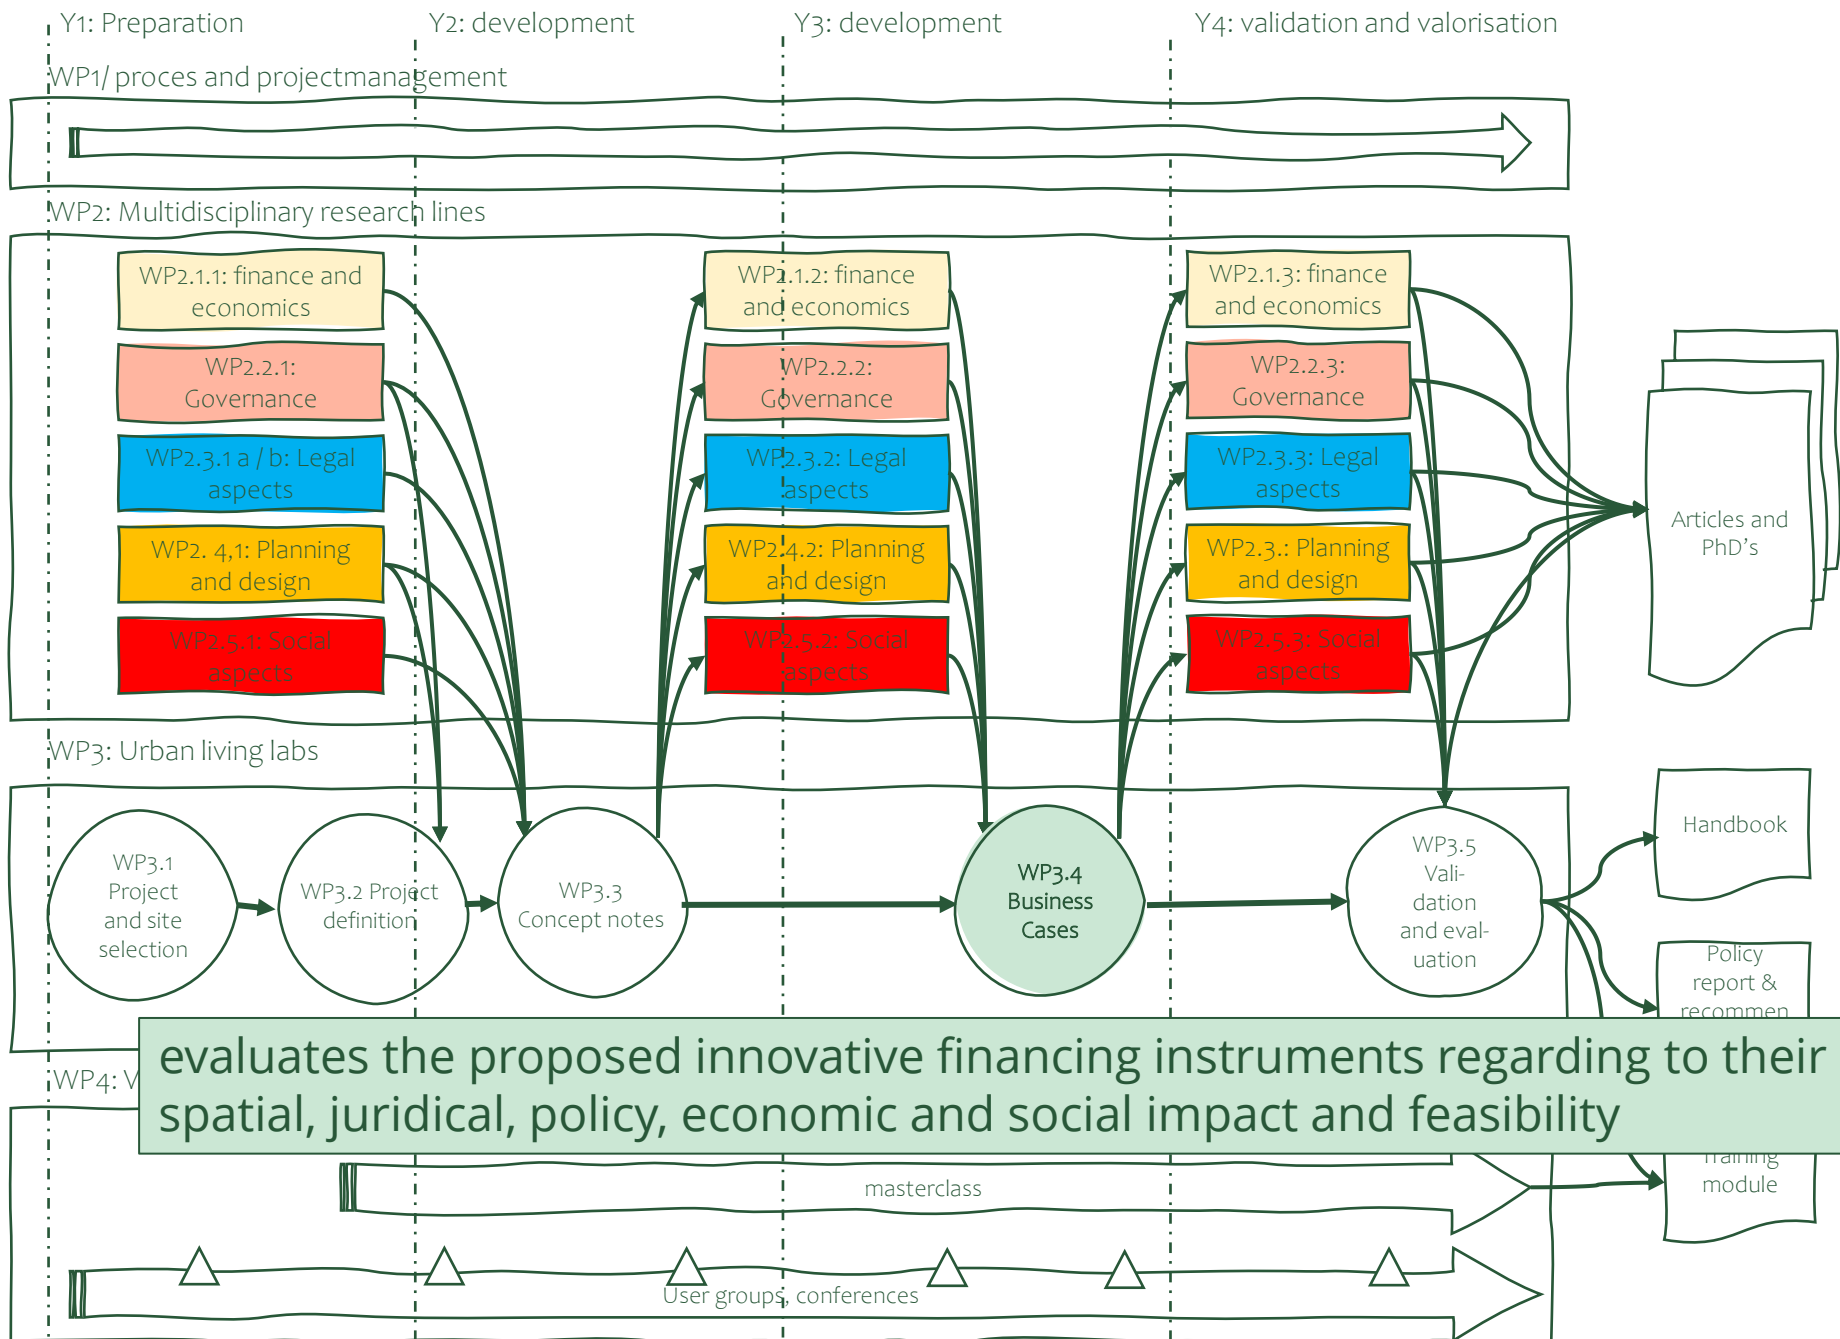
Y1: Preparation
Y2: development
Y3: development
Y4: validation and valorisation

WP1/ proces and projectmanagement

WP2: Multidisciplinary research lines

WP2.1.1: finance and economics
WP2.2.1: Governance
WP2.3.1 a / b: Legal aspects
WP2. 4,1: Planning and design
WP2.5.1: Social aspects

WP2.1.2: finance and economics
WP2.2.2: Governance
WP2.3.2: Legal aspects
WP2.4.2: Planning and design
WP2.5.2: Social aspects

WP2.1.3: finance and economics
WP2.2.3: Governance
WP2.3.3: Legal aspects
WP2.3.: Planning and design
WP2.5.3: Social aspects

Articles and PhD's

WP3: Urban living labs

WP3.1 Project and site selection
WP3.2 Project definition
WP3.3 Concept notes
WP3.4 Business Cases
WP3.5 Validation and evaluation

Handbook
Policy report & recommen

WP4: V

evaluates the proposed innovative financing instruments regarding to their spatial, juridical, policy, economic and social impact and feasibility

Training module
masterclass
User groups, conferences